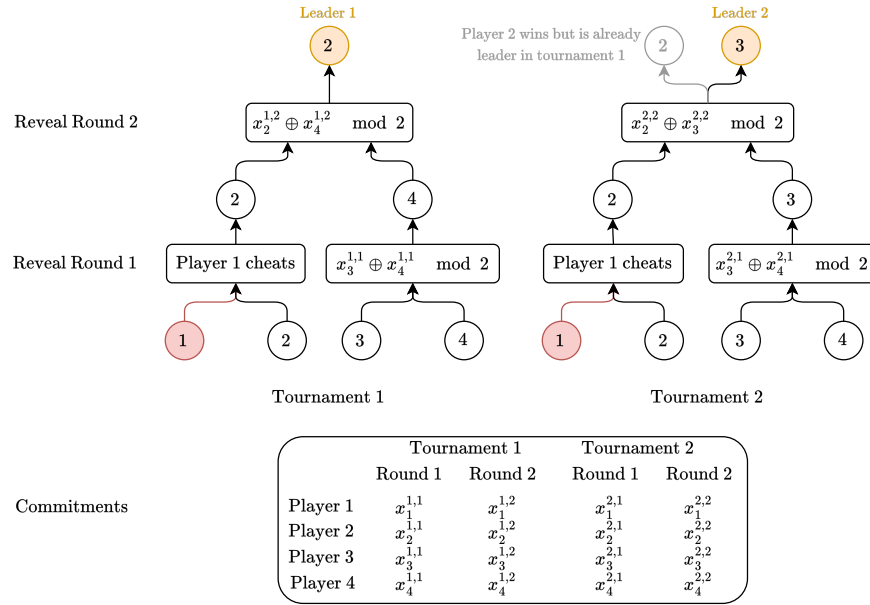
Leader 1

2

Player 2 wins but is already leader in tournament 1

2

Leader 2

3

Reveal Round 2

$x_2^{1,2} \oplus x_4^{1,2} \mod 2$

$x_2^{2,2} \oplus x_3^{2,2} \mod 2$

2

4

2

3

Reveal Round 1

Player 1 cheats

$x_3^{1,1} \oplus x_4^{1,1} \mod 2$

Player 1 cheats

$x_3^{2,1} \oplus x_4^{2,1} \mod 2$

1

2

3

4

1

2

3

4

Tournament 1

Tournament 2

Commitments

| | Tournament 1 Round 1 | Tournament 1 Round 2 | Tournament 2 Round 1 | Tournament 2 Round 2 |
|---|---|---|---|---|
| Player 1 | $x_1^{1,1}$ | $x_1^{1,2}$ | $x_1^{2,1}$ | $x_1^{2,2}$ |
| Player 2 | $x_2^{1,1}$ | $x_2^{1,2}$ | $x_2^{2,1}$ | $x_2^{2,2}$ |
| Player 3 | $x_3^{1,1}$ | $x_3^{1,2}$ | $x_3^{2,1}$ | $x_3^{2,2}$ |
| Player 4 | $x_4^{1,1}$ | $x_4^{1,2}$ | $x_4^{2,1}$ | $x_4^{2,2}$ |